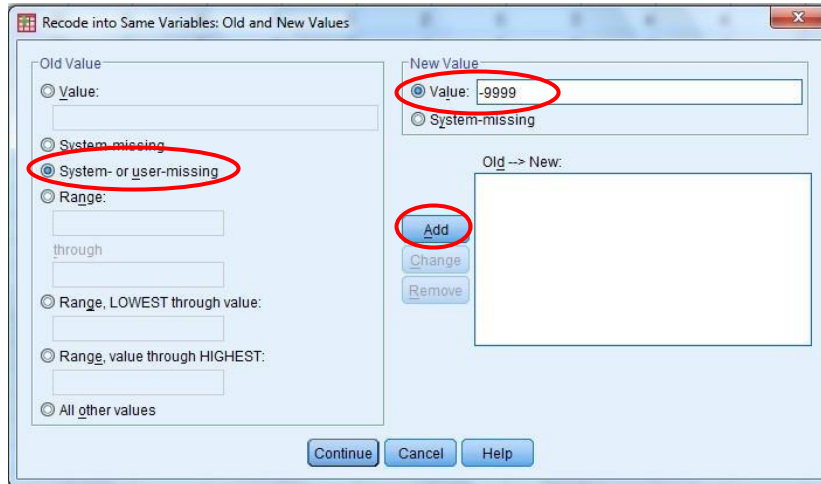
Recode into Same Variables: Old and New Values

Old Value

Value:

System-missing

System- or user-missing

Range:

through

Range, LOWEST through value:

Range, value through HIGHEST:

All other values

New Value

Value: -9999

System-missing

Old --> New:

Add

Change

Remove

Continue

Cancel

Help